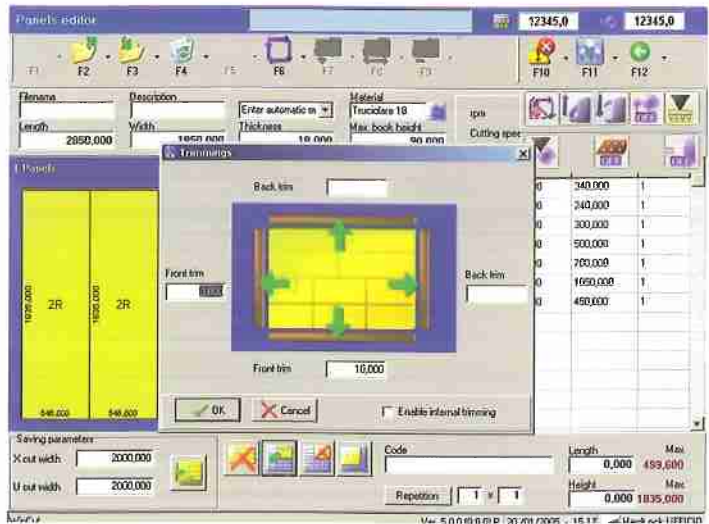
Panels editor

12345,0

12345,0

F1 F2 F3 F4 F5 F6 F7 F8 F9 F10 F11 F12

Filename

Description

Enter automatic m

Material

Truciolare 18

Length

2850,000

Width

1850,000

Thickness

18,000

Max. book height

90,000

ipm

Cutting spec

Panels

Trimmings

Back trim

Front trim

1000

Back trim

Front trim

10,000

OK

Cancel

Enable internal trimming

| | | |
|---|---|---|
| 0 | 340,000 | 1 |
| 0 | 240,000 | 1 |
| 0 | 300,000 | 1 |
| 0 | 500,000 | 1 |
| 0 | 700,000 | 1 |
| 0 | 1050,000 | 1 |
| 0 | 450,000 | 1 |

1820,000 2R

1820,000 2R

546,000

546,000

Saving parameters

X cut width

2000,000

U cut width

2000,000

Code

Repetition 1 x 1

Length

0,000

Max

459,600

Height

0,000

Max

1835,000

Ver. 5.0.0.19.0.0.R 20/01/2005 - 15.17 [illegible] UFFICIO